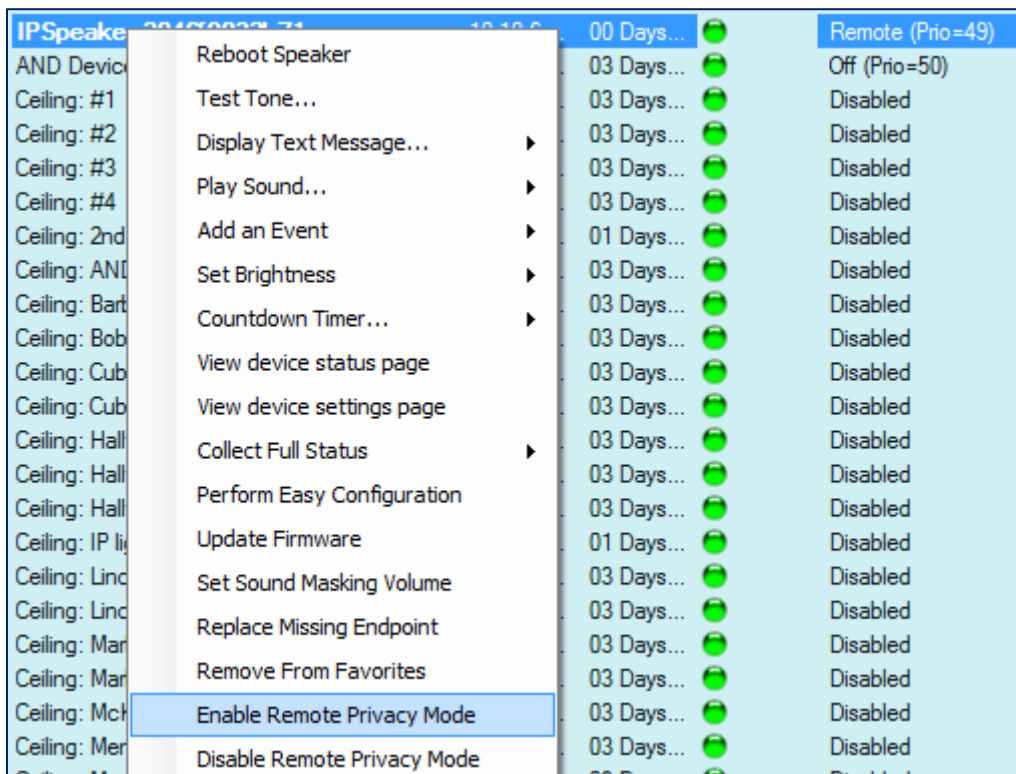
| | | | |
|---|---|---|---|
| IPSpeake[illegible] | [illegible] | 00 Days... | Remote (Prio=49) |
| AND Devic | | 03 Days... | Off (Prio=50) |
| Ceiling: #1 | | 03 Days... | Disabled |
| Ceiling: #2 | | 03 Days... | Disabled |
| Ceiling: #3 | | 03 Days... | Disabled |
| Ceiling: #4 | | 03 Days... | Disabled |
| Ceiling: 2nd | | 01 Days... | Disabled |
| Ceiling: ANI | | 03 Days... | Disabled |
| Ceiling: Bart | | 03 Days... | Disabled |
| Ceiling: Bob | | 03 Days... | Disabled |
| Ceiling: Cub | | 03 Days... | Disabled |
| Ceiling: Cub | | 03 Days... | Disabled |
| Ceiling: Hall | | 03 Days... | Disabled |
| Ceiling: Hall | | 03 Days... | Disabled |
| Ceiling: Hall | | 03 Days... | Disabled |
| Ceiling: IP li | | 01 Days... | Disabled |
| Ceiling: Linc | | 03 Days... | Disabled |
| Ceiling: Linc | | 03 Days... | Disabled |
| Ceiling: Mar | | 03 Days... | Disabled |
| Ceiling: Mar | | 03 Days... | Disabled |
| Ceiling: Mck | | 03 Days... | Disabled |
| Ceiling: Mer | | 03 Days... | Disabled |

Reboot Speaker
Test Tone...
Display Text Message...
Play Sound...
Add an Event
Set Brightness
Countdown Timer...
View device status page
View device settings page
Collect Full Status
Perform Easy Configuration
Update Firmware
Set Sound Masking Volume
Replace Missing Endpoint
Remove From Favorites
Enable Remote Privacy Mode
Disable Remote Privacy Mode